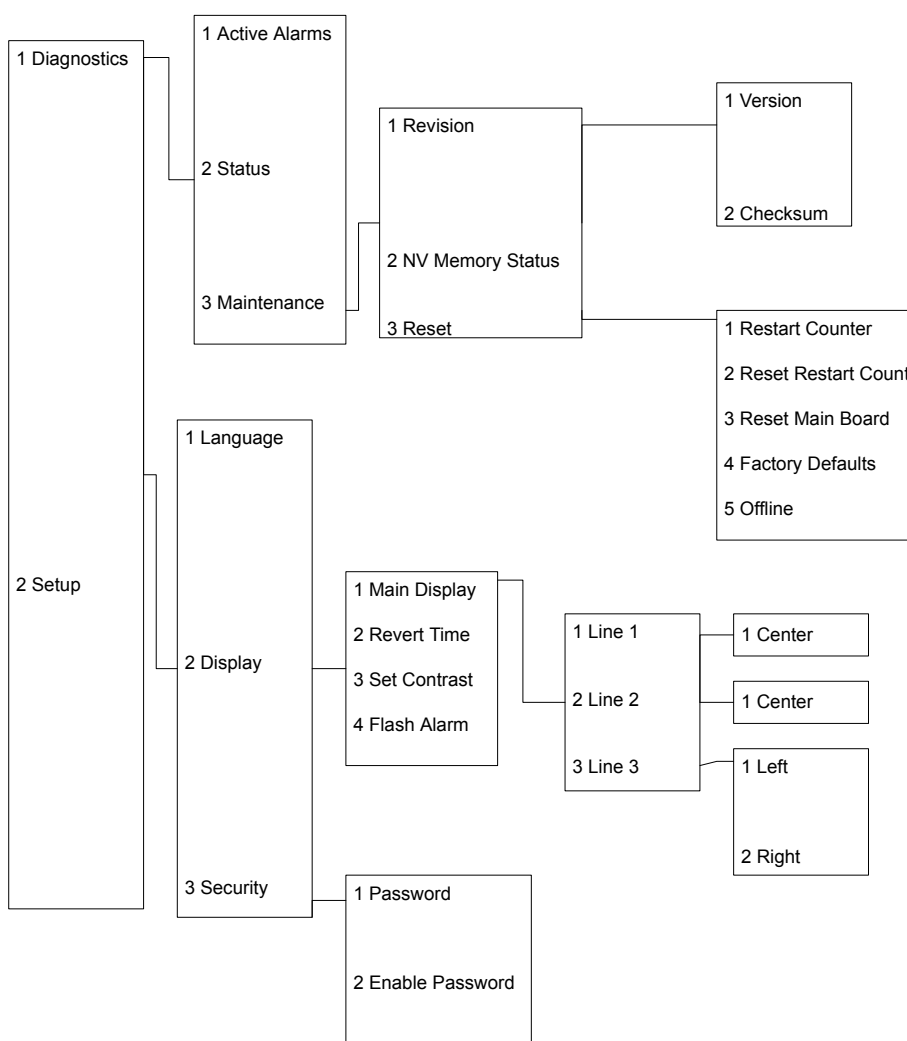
1 Diagnostics

2 Setup

1 Active Alarms

2 Status

3 Maintenance

1 Revision

2 NV Memory Status

3 Reset

1 Version

2 Checksum

1 Restart Counter

2 Reset Restart Count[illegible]

3 Reset Main Board

4 Factory Defaults

5 Offline

1 Language

2 Display

3 Security

1 Main Display

2 Revert Time

3 Set Contrast

4 Flash Alarm

1 Line 1

2 Line 2

3 Line 3

1 Center

1 Center

1 Left

2 Right

1 Password

2 Enable Password